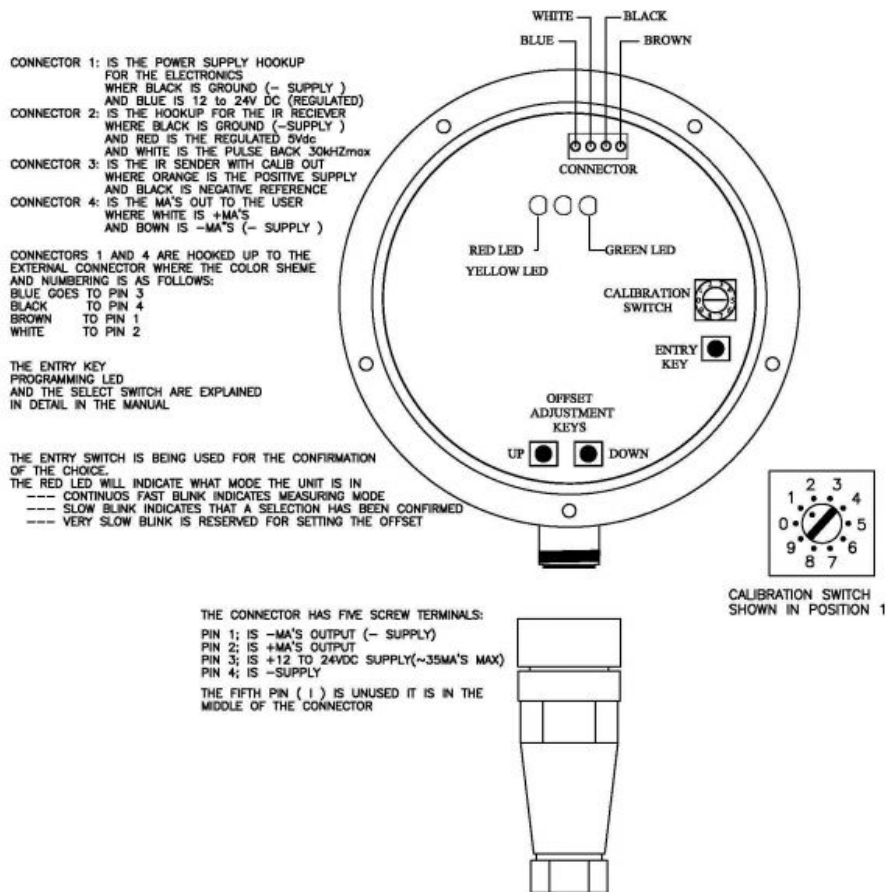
WHITE BLACK
BLUE BROWN

CONNECTOR 1: IS THE POWER SUPPLY HOOKUP FOR THE ELECTRONICS WHER BLACK IS GROUND (– SUPPLY ) AND BLUE IS 12 to 24V DC (REGULATED)
CONNECTOR 2: IS THE HOOKUP FOR THE IR RECIEVER WHERE BLACK IS GROUND (–SUPPLY ) AND RED IS THE REGULATED 5Vdc AND WHITE IS THE PULSE BACK 30kHZmax
CONNECTOR 3: IS THE IR SENDER WITH CALIB OUT WHERE ORANGE IS THE POSITIVE SUPPLY AND BLACK IS NEGATIVE REFERENCE
CONNECTOR 4: IS THE MA'S OUT TO THE USER WHERE WHITE IS +MA'S AND BOWN IS –MA'S (– SUPPLY )

CONNECTORS 1 AND 4 ARE HOOKED UP TO THE EXTERNAL CONNECTOR WHERE THE COLOR SHEME AND NUMBERING IS AS FOLLOWS:
BLUE GOES TO PIN 3
BLACK TO PIN 4
BROWN TO PIN 1
WHITE TO PIN 2

THE ENTRY KEY
PROGRAMMING LED
AND THE SELECT SWITCH ARE EXPLAINED IN DETAIL IN THE MANUAL

THE ENTRY SWITCH IS BEING USED FOR THE CONFIRMATION OF THE CHOICE.
THE RED LED WILL INDICATE WHAT MODE THE UNIT IS IN
--- CONTINUOS FAST BLINK INDICATES MEASURING MODE
--- SLOW BLINK INDICATES THAT A SELECTION HAS BEEN CONFIRMED
--- VERY SLOW BLINK IS RESERVED FOR SETTING THE OFFSET

CONNECTOR

RED LED
GREEN LED
YELLOW LED

CALIBRATION SWITCH

ENTRY KEY

OFFSET ADJUSTMENT KEYS
UP DOWN

2 3
1 4
0 5
9 6
8 7

CALIBRATION SWITCH SHOWN IN POSITION 1

THE CONNECTOR HAS FIVE SCREW TERMINALS:
PIN 1; IS –MA'S OUTPUT (– SUPPLY)
PIN 2; IS +MA'S OUTPUT
PIN 3; IS +12 TO 24VDC SUPPLY(~35MA'S MAX)
PIN 4; IS –SUPPLY
THE FIFTH PIN ( I ) IS UNUSED IT IS IN THE MIDDLE OF THE CONNECTOR